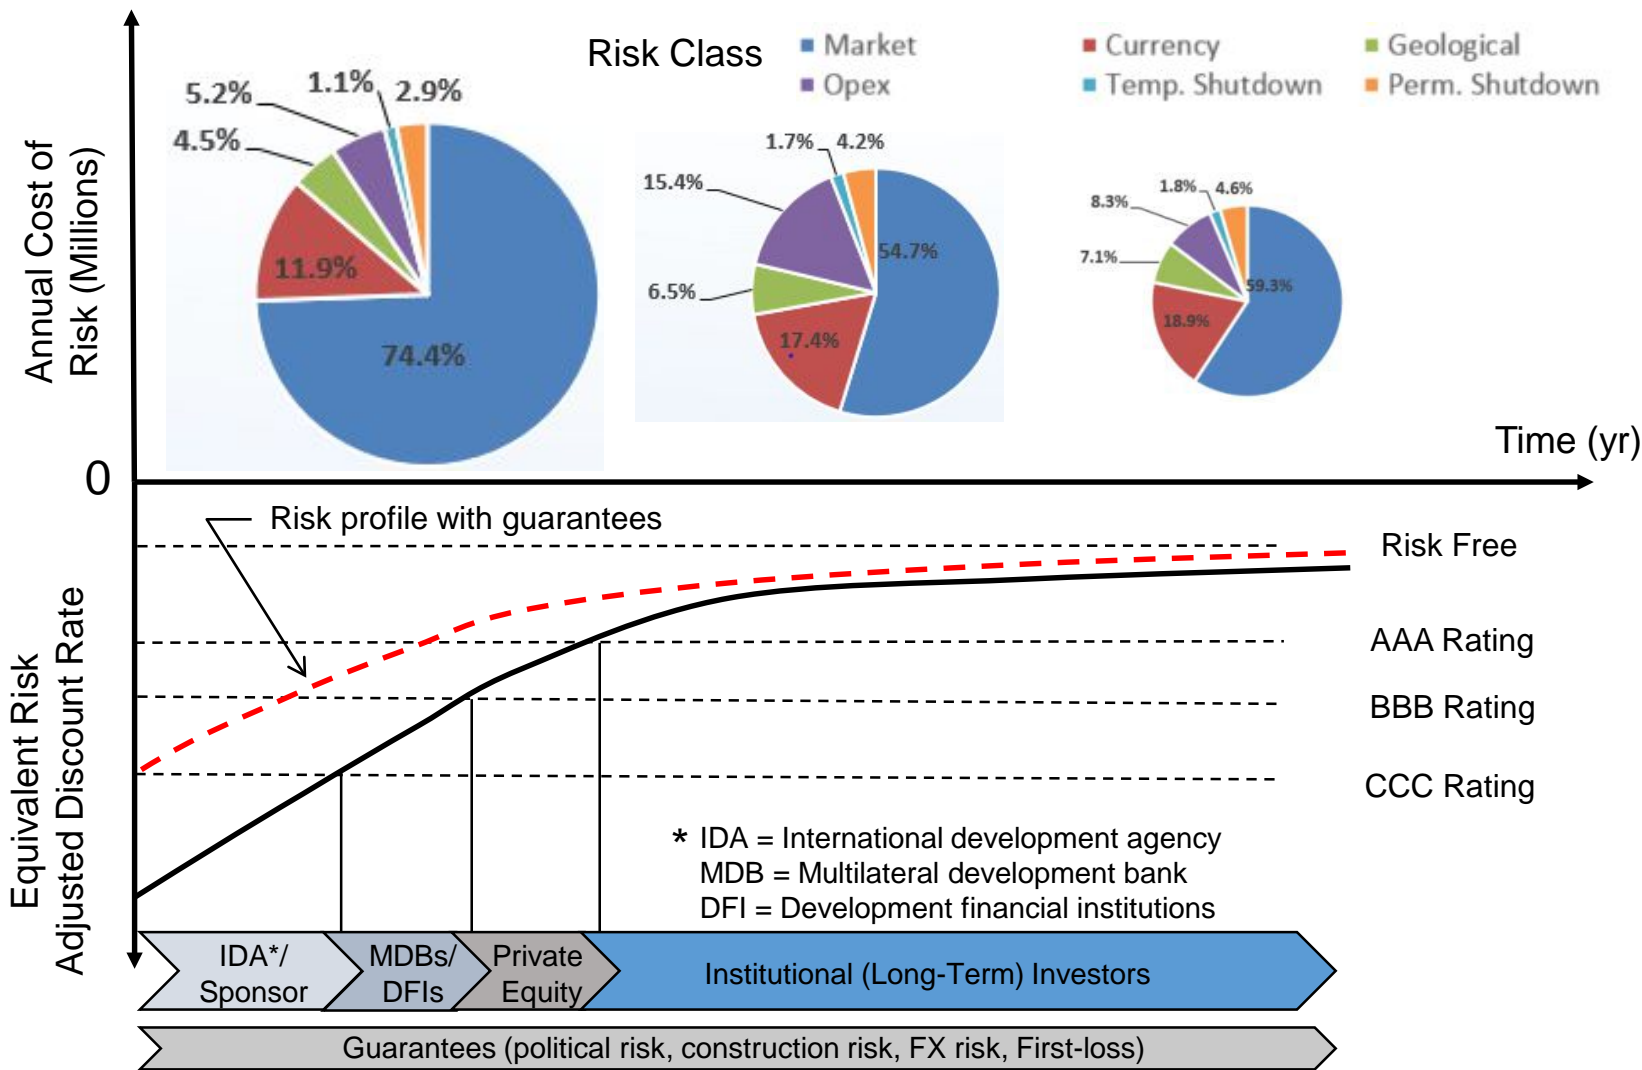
Annual Cost of Risk (Millions)

Risk Class
Market
Opex
Currency
Temp. Shutdown
Geological
Perm. Shutdown

5.2%
1.1%
2.9%
4.5%
11.9%
74.4%

1.7%
4.2%
15.4%
54.7%
6.5%
17.4%

1.8%
4.6%
8.3%
7.1%
59.3%
18.9%

0

Time (yr)

Equivalent Risk Adjusted Discount Rate

Risk profile with guarantees

Risk Free
AAA Rating
BBB Rating
CCC Rating

* IDA = International development agency
MDB = Multilateral development bank
DFI = Development financial institutions

IDA*/ Sponsor
MDBs/ DFIs
Private Equity
Institutional (Long-Term) Investors

Guarantees (political risk, construction risk, FX risk, First-loss)